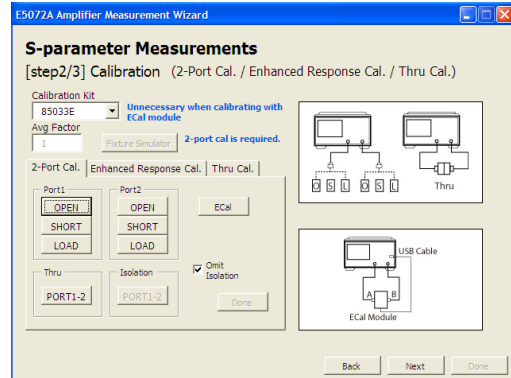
E5072A Amplifier Measurement Wizard

S-parameter Measurements

[step2/3] Calibration (2-Port Cal. / Enhanced Response Cal. / Thru Cal.)

Calibration Kit
85033E
Unnecessary when calibrating with ECal module

Avg Factor
1
Fixture Simulator
2-port cal is required.

2-Port Cal. | Enhanced Response Cal. | Thru Cal.

Port1
OPEN
SHORT
LOAD

Port2
OPEN
SHORT
LOAD

ECal

Thru
PORT1-2

Isolation
PORT1-2

Omit Isolation

Done

O S L O S L

Thru

USB Cable

A B

ECal Module

Back
Next
Done